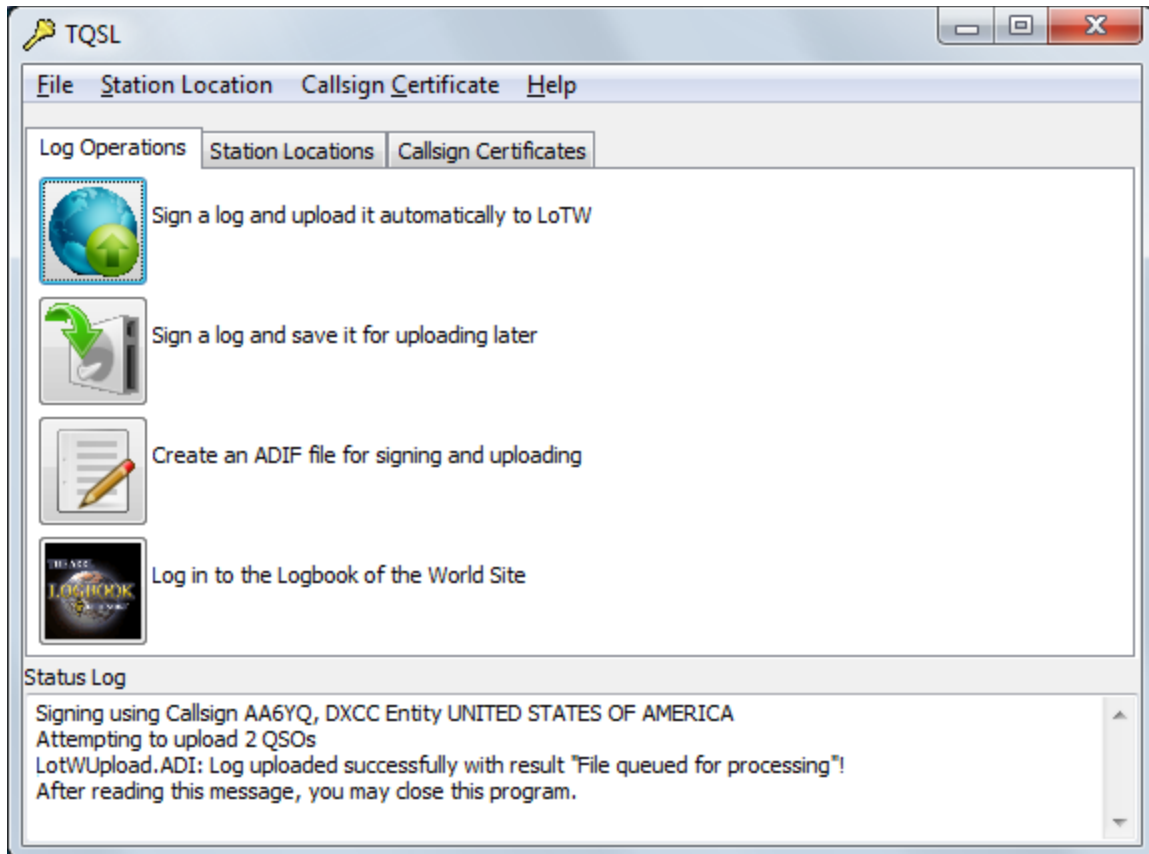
TQSL

File Station Location Callsign Certificate Help

Log Operations | Station Locations | Callsign Certificates

Sign a log and upload it automatically to LoTW

Sign a log and save it for uploading later

Create an ADIF file for signing and uploading

LOGBOOK

Log in to the Logbook of the World Site

Status Log

Signing using Callsign AA6YQ, DXCC Entity UNITED STATES OF AMERICA
Attempting to upload 2 QSOs
LotWUpload.ADI: Log uploaded successfully with result "File queued for processing"!
After reading this message, you may close this program.